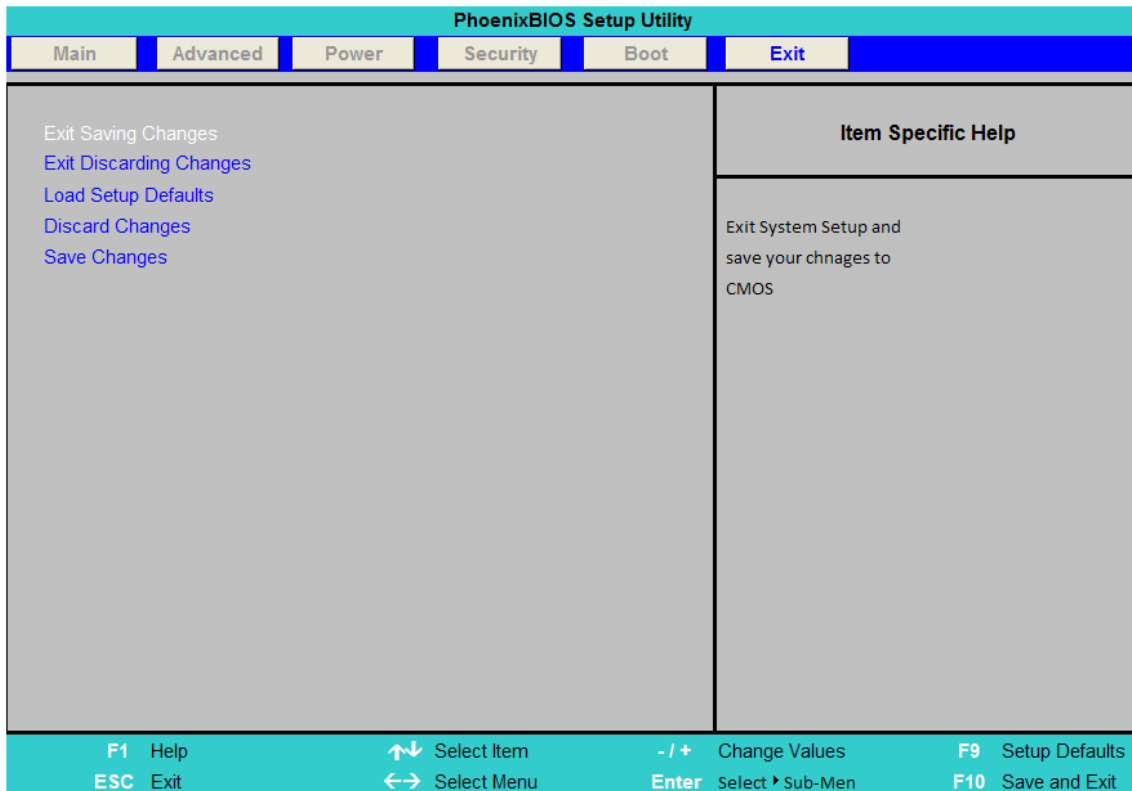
PhoenixBIOS Setup Utility

Main | Advanced | Power | Security | Boot | Exit

Exit Saving Changes
Exit Discarding Changes
Load Setup Defaults
Discard Changes
Save Changes

Item Specific Help

Exit System Setup and save your chnages to CMOS

F1 Help
ESC Exit
↑↓ Select Item
←→ Select Menu
- / + Change Values
Enter Select ▸ Sub-Men
F9 Setup Defaults
F10 Save and Exit